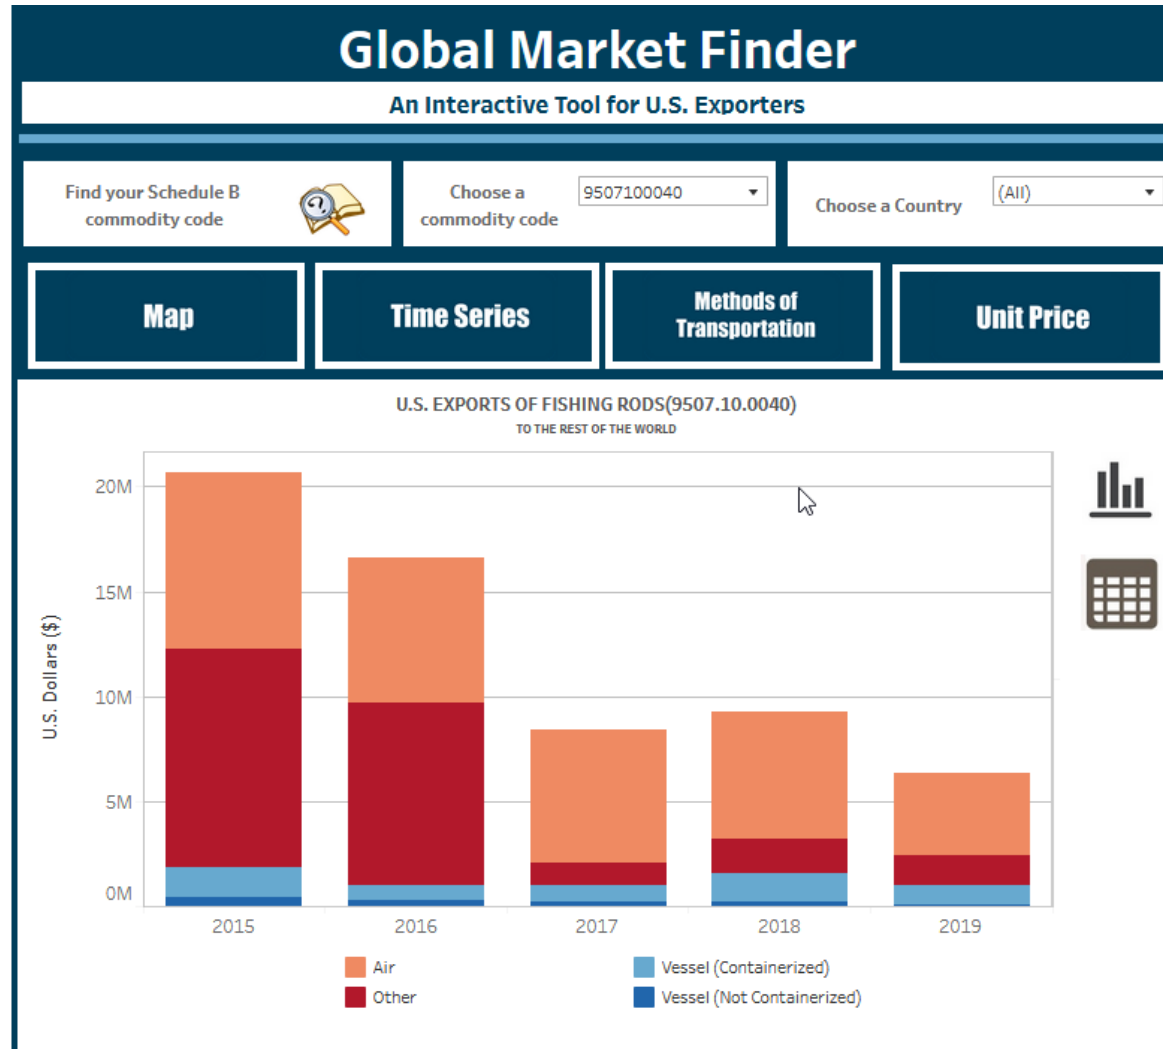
Global Market Finder

An Interactive Tool for U.S. Exporters

Find your Schedule B commodity code

Choose a commodity code 9507100040

Choose a Country (All)

Map

Time Series

Methods of Transportation

Unit Price

U.S. EXPORTS OF FISHING RODS(9507.10.0040)
TO THE REST OF THE WORLD

U.S. Dollars ($)

20M
15M
10M
5M
0M

2015 2016 2017 2018 2019

Air
Other
Vessel (Containerized)
Vessel (Not Containerized)